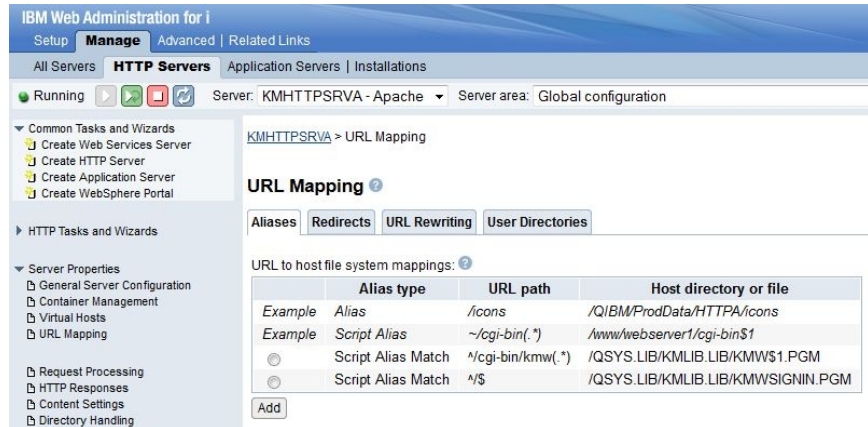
IBM Web Administration for i

Setup | Manage | Advanced | Related Links

All Servers | HTTP Servers | Application Servers | Installations

Running

Server: KMHTTPSRVA - Apache

Server area: Global configuration

Common Tasks and Wizards
Create Web Services Server
Create HTTP Server
Create Application Server
Create WebSphere Portal

HTTP Tasks and Wizards

Server Properties
General Server Configuration
Container Management
Virtual Hosts
URL Mapping

Request Processing
HTTP Responses
Content Settings
Directory Handling

KMHTTPSRVA > URL Mapping

URL Mapping

Aliases | Redirects | URL Rewriting | User Directories

URL to host file system mappings:

| | Alias type | URL path | Host directory or file |
|---|---|---|---|
| Example | Alias | /icons | /QIBM/ProdData/HTTPA/icons |
| Example | Script Alias | ~/cgi-bin(.*) | /www/webserver1/cgi-bin$1 |
| | Script Alias Match | ^/cgi-bin/kmw(.*) | /QSYS.LIB/KMLIB.LIB/KMW$1.PGM |
| | Script Alias Match | ^/$ | /QSYS.LIB/KMLIB.LIB/KMWSIGNIN.PGM |

Add